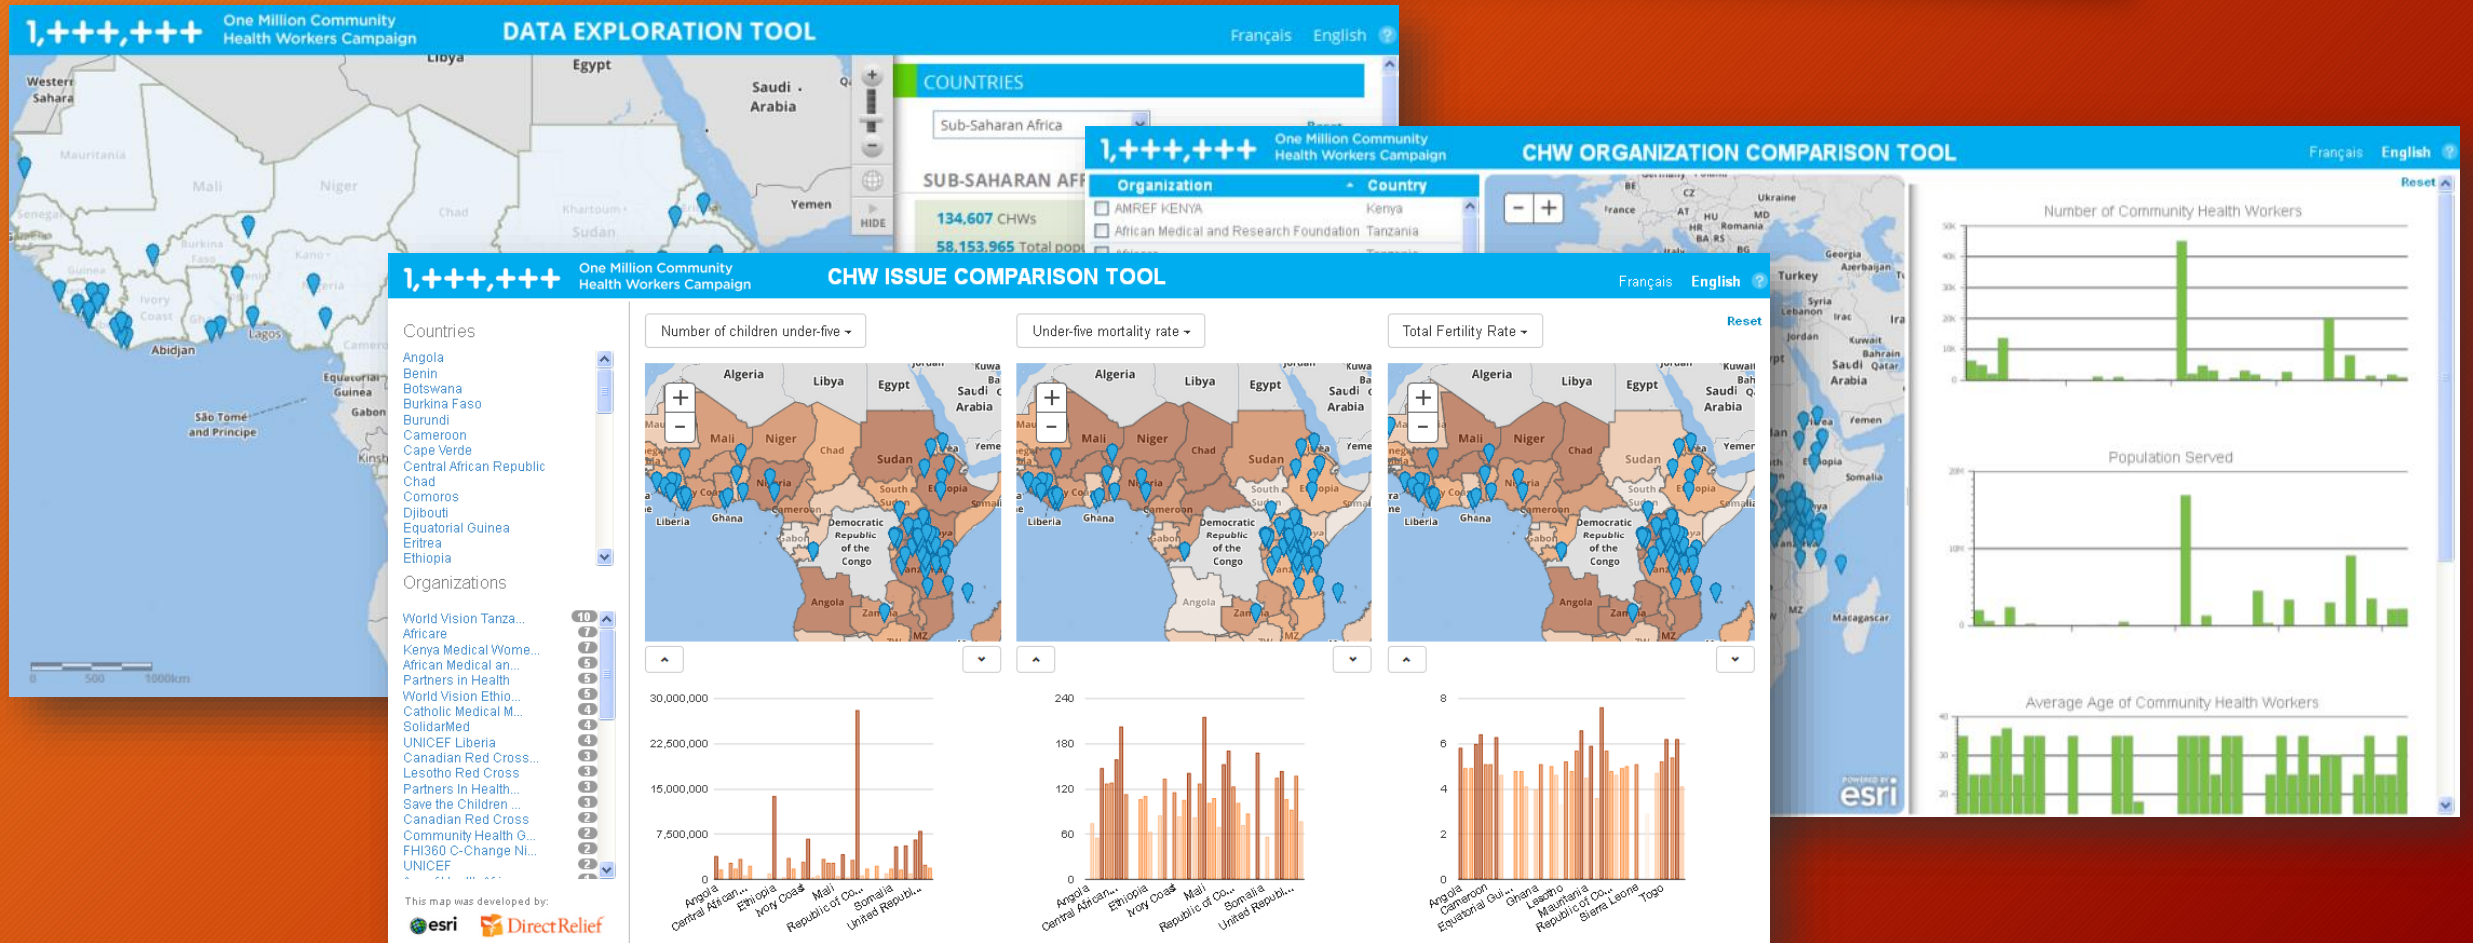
1,+++,+++ One Million Community Health Workers Campaign DATA EXPLORATION TOOL Français English

Western Sahara Libya Egypt Saudi Arabia Mauritania Mali Niger Chad Khartoum Sudan Yemen Senegal Burkina Faso Guinea Ivory Coast Abidjan Lagos Kano Cameroon Equatorial Guinea Gabon São Tomé and Principe

HIDE

COUNTRIES
Sub-Saharan Africa
SUB-SAHARAN AFR
134,607 CHWs
58,153,965 Total pop

0 500 1000km

1,+++,+++ One Million Community Health Workers Campaign CHW ORGANIZATION COMPARISON TOOL Français English

Organization Country
AMREF KENYA Kenya
African Medical and Research Foundation Tanzania

Reset
Number of Community Health Workers
Population Served
Average Age of Community Health Workers

Turkey Georgia Azerbaijan Syria Lebanon Iraq Jordan Kuwait Bahrain Saudi Arabia Qatar Yemen Somalia Madagascar esri

1,+++,+++ One Million Community Health Workers Campaign CHW ISSUE COMPARISON TOOL Français English

Countries
Angola
Benin
Botswana
Burkina Faso
Burundi
Cameroon
Cape Verde
Central African Republic
Chad
Comoros
Djibouti
Equatorial Guinea
Eritrea
Ethiopia

Organizations
World Vision Tanza... 10
Africare 7
Kenya Medical Wome... 7
African Medical an... 5
Partners in Health 5
World Vision Ethio... 5
Catholic Medical M... 4
SolidarMed 4
UNICEF Liberia 4
Canadian Red Cross... 3
Lesotho Red Cross 3
Partners In Health... 3
Save the Children ... 3
Canadian Red Cross 2
Community Health G... 2
FHI360 C-Change Ni... 2
UNICEF 2

This map was developed by:
esri DirectRelief

Number of children under-five
Under-five mortality rate
Total Fertility Rate
Reset

Algeria Libya Egypt Saudi Arabia Mali Niger Chad Sudan South Sudan Ethiopia Somalia Liberia Ghana Cameroon Gabon Democratic Republic of the Congo Angola Zambia

30,000,000
22,500,000
15,000,000
7,500,000
0
Angola Central African... Ethiopia Ivory Coast Mali Republic of Co... Somalia United Republi...

240
180
120
60
0
Angola Central African... Ethiopia Ivory Coast Mali Republic of Co... Somalia United Republi...

8
6
4
2
0
Angola Cameroon Equatorial Gui... Ghana Lesotho Mauritania Republic of Co... Sierra Leone Togo